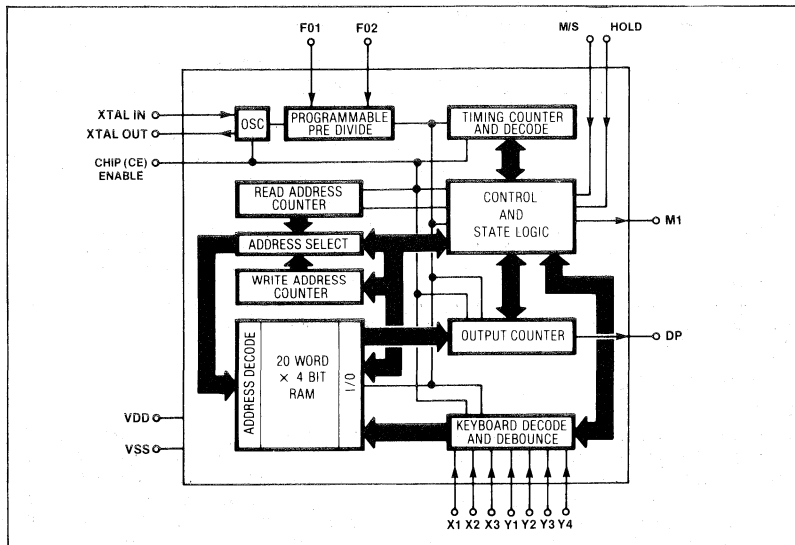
F01
F02
M/S
HOLD
XTAL IN
XTAL OUT
OSC
PROGRAMMABLE PRE DIVIDE
TIMING COUNTER AND DECODE
CHIP (CE) ENABLE
READ ADDRESS COUNTER
CONTROL AND STATE LOGIC
M1
ADDRESS SELECT
WRITE ADDRESS COUNTER
ADDRESS DECODE
20 WORD × 4 BIT RAM
I/O
OUTPUT COUNTER
DP
VDD
VSS
KEYBOARD DECODE AND DEBOUNCE
X1 X2 X3 Y1 Y2 Y3 Y4